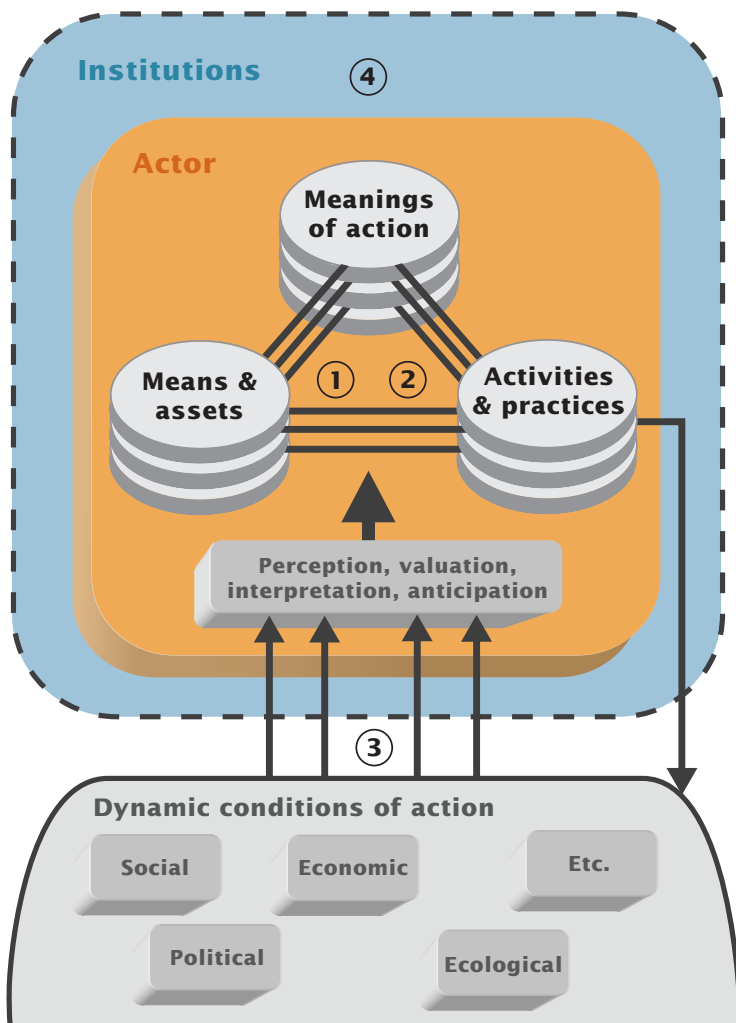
Institutions

4

Actor

Meanings of action

Means & assets

1

2

Activities & practices

Perception, valuation, interpretation, anticipation

3

Dynamic conditions of action

Social

Economic

Etc.

Political

Ecological